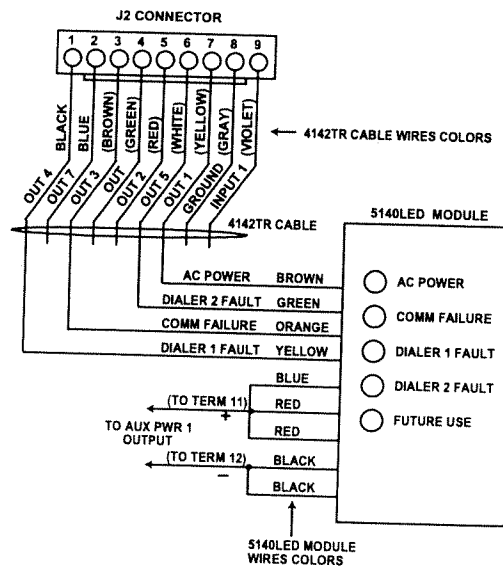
J2 CONNECTOR

1 2 3 4 5 6 7 8 9

BLACK
BLUE
(BROWN)
(GREEN)
(RED)
(WHITE)
(YELLOW)
(GRAY)
(VIOLET)

4142TR CABLE WIRES COLORS

OUT 4
OUT 7
OUT 3
OUT
OUT 2
OUT 5
OUT 1
GROUND
INPUT 1

4142TR CABLE

5140LED MODULE

AC POWER BROWN
DIALER 2 FAULT GREEN
COMM FAILURE ORANGE
DIALER 1 FAULT YELLOW
BLUE
(TO TERM 11) RED
+
TO AUX PWR 1 OUTPUT
RED
(TO TERM 12) BLACK
−
BLACK

AC POWER
COMM FAILURE
DIALER 1 FAULT
DIALER 2 FAULT
FUTURE USE

5140LED MODULE WIRES COLORS